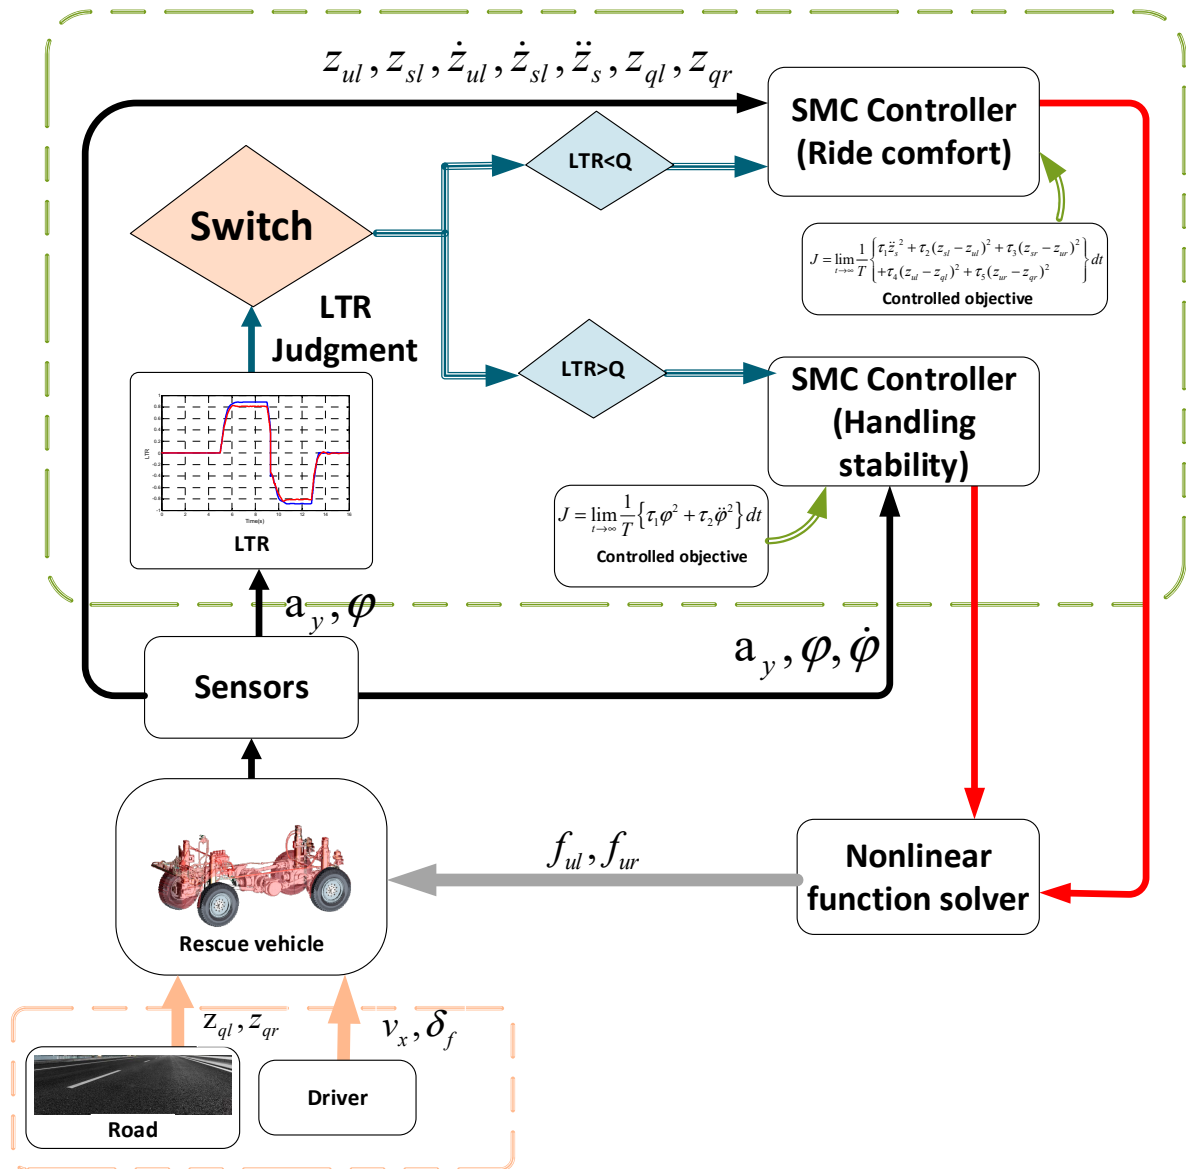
$z_{ul}, z_{sl}, \dot{z}_{ul}, \dot{z}_{sl}, \ddot{z}_{s}, z_{ql}, z_{qr}$

SMC Controller (Ride comfort)

LTR<Q

Switch

$J=\lim_{t\to\infty}\frac{1}{T}\left\{\begin{matrix}\tau_1\ddot{z}_s^2+\tau_2(z_{sl}-z_{ul})^2+\tau_3(z_{sr}-z_{ur})^2\\+\tau_4(z_{ul}-z_{ql})^2+\tau_5(z_{ur}-z_{qr})^2\end{matrix}\right\}dt$

Controlled objective

LTR Judgment

LTR>Q

SMC Controller (Handling stability)

LTR

$J=\lim_{t\to\infty}\frac{1}{T}\left\{\tau_1\varphi^2+\tau_2\ddot{\varphi}^2\right\}dt$

Controlled objective

$a_y, \varphi$

$a_y, \varphi, \dot{\varphi}$

Sensors

$f_{ul}, f_{ur}$

Nonlinear function solver

Rescue vehicle

$z_{ql}, z_{qr}$

$v_x, \delta_f$

Road

Driver